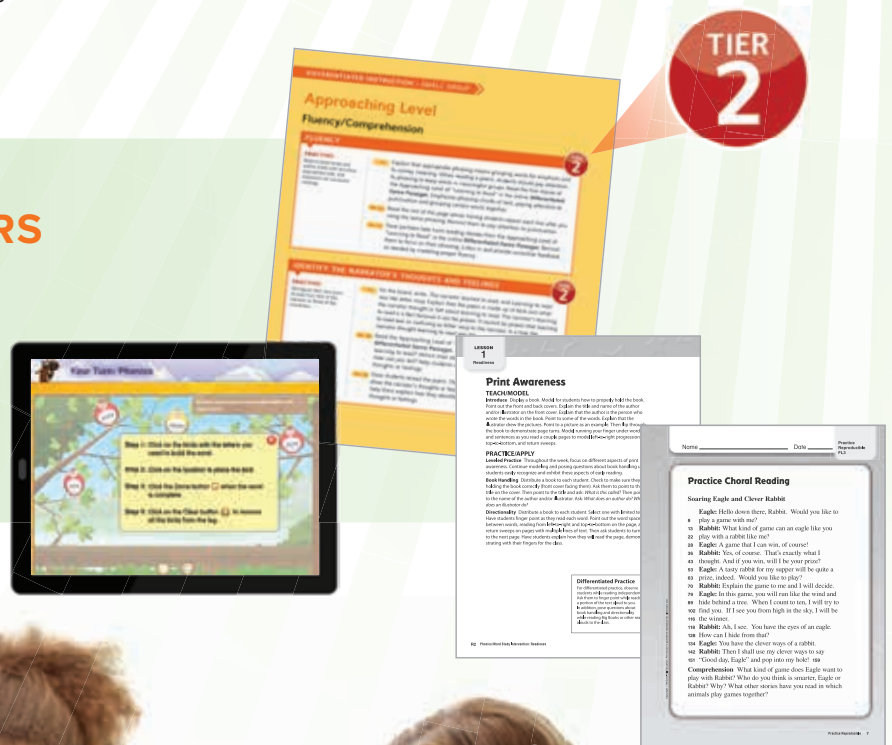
TIER
2

RS

DIFFERENTIATED INSTRUCTION • SMALL GROUP

Approaching Level

Fluency/Comprehension

FLUENCY

IDENTIFY THE NARRATOR'S THOUGHTS AND FEELINGS

Your Turn: Phonics

Step 1: Click on the birds with the letters you need to build the word.

Step 2: Click on the Speaker to place the bird.

Step 3: Click the Done button when the word is complete.

Step 4: Click on the Clear button to remove all the birds from the log.

LESSON
1
Readiness

Print Awareness

TEACH/MODEL

Introduce Display a book. Model for students how to properly hold the book. Point out the front and back covers. Explain the title and name of the author and/or illustrator on the front cover. Explain that the author is the person who wrote the words in the book. Point to some of the words. Explain that the illustrator drew the pictures. Point to a picture as an example. Then flip through the book to demonstrate page turns. Model running your finger under words and sentences as you read a couple pages to model left-to-right progression, top-to-bottom, and return sweeps.

PRACTICE/APPLY

Leveled Practice Throughout the week, focus on different aspects of print awareness. Continue modeling and posing questions about book handling so students easily recognize and exhibit these aspects of early reading.

Book Handling Distribute a book to each student. Check to make sure they are holding the book correctly (front cover facing them). Ask them to point to the title on the cover. Then point to the title and ask: What is the name? Then point to the name of the author and/or illustrator. Ask: What does an author do? What does an illustrator do?

Directionality Distribute a book to each student. Select one with limited text. Have students finger point as they read each word. Point out the word spaces between words, reading from left-to-right and top-to-bottom on the page, and return sweeps on pages with multiple lines of text. Then ask students to turn to the next page. Have students explain how they will read the page, demonstrating with their fingers for the class.

Differentiated Practice

B2 Phonics/Word Study Intervention: Readiness

Name __________ Date __________

Practice Reproducible

Practice Choral Reading

Soaring Eagle and Clever Rabbit

Eagle: Hello down there, Rabbit. Would you like to
6 play a game with me?
13 Rabbit: What kind of game can an eagle like you
22 play with a rabbit like me?
28 Eagle: A game that I can win, of course!
36 Rabbit: Yes, of course. That's exactly what I
43 thought. And if you win, will I be your prize?
53 Eagle: A tasty rabbit for my supper will be quite a
63 prize, indeed. Would you like to play?
70 Rabbit: Explain the game to me and I will decide.
79 Eagle: In this game, you will run like the wind and
89 hide behind a tree. When I count to ten, I will try to
102 find you. If I see you from high in the sky, I will be
115 the winner.
118 Rabbit: Ah, I see. You have the eyes of an eagle.
128 How can I hide from that?
134 Eagle: You have the clever ways of a rabbit.
142 Rabbit: Then I shall use my clever ways to say
151 "Good day, Eagle" and pop into my hole! 159

Comprehension What kind of game does Eagle want to play with Rabbit? Who do you think is smarter, Eagle or Rabbit? Why? What other stories have you read in which animals play games together?

Practice Reproducible 1